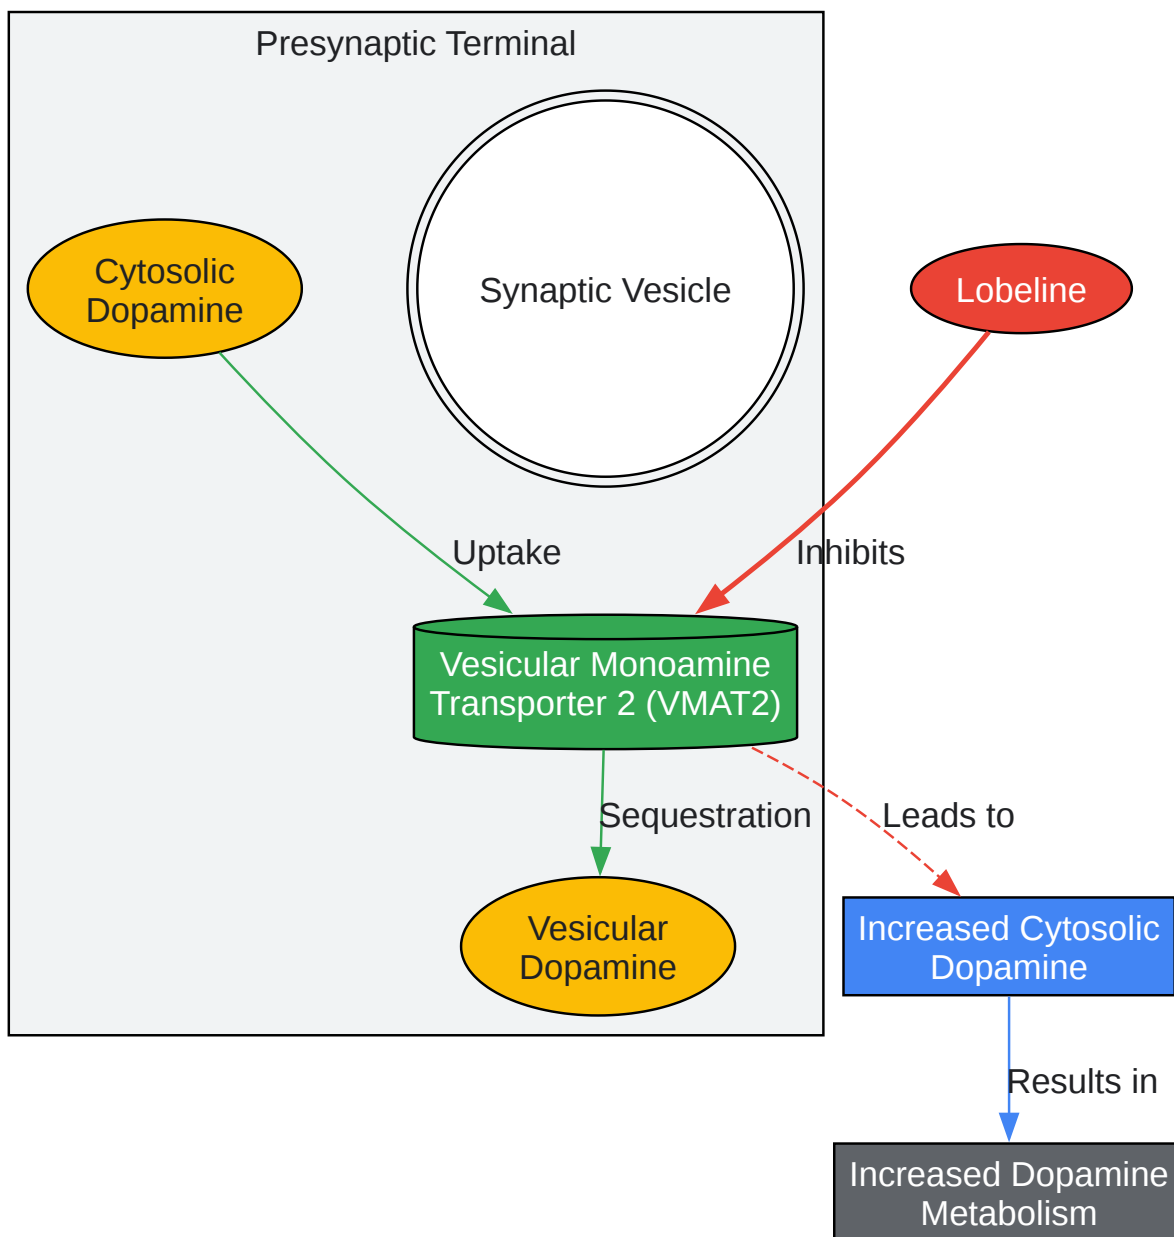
Presynaptic Terminal

Cytosolic Dopamine

Synaptic Vesicle

Lobeline

Uptake

Inhibits

Vesicular Monoamine Transporter 2 (VMAT2)

Sequestration

Leads to

Vesicular Dopamine

Increased Cytosolic Dopamine

Results in

Increased Dopamine Metabolism